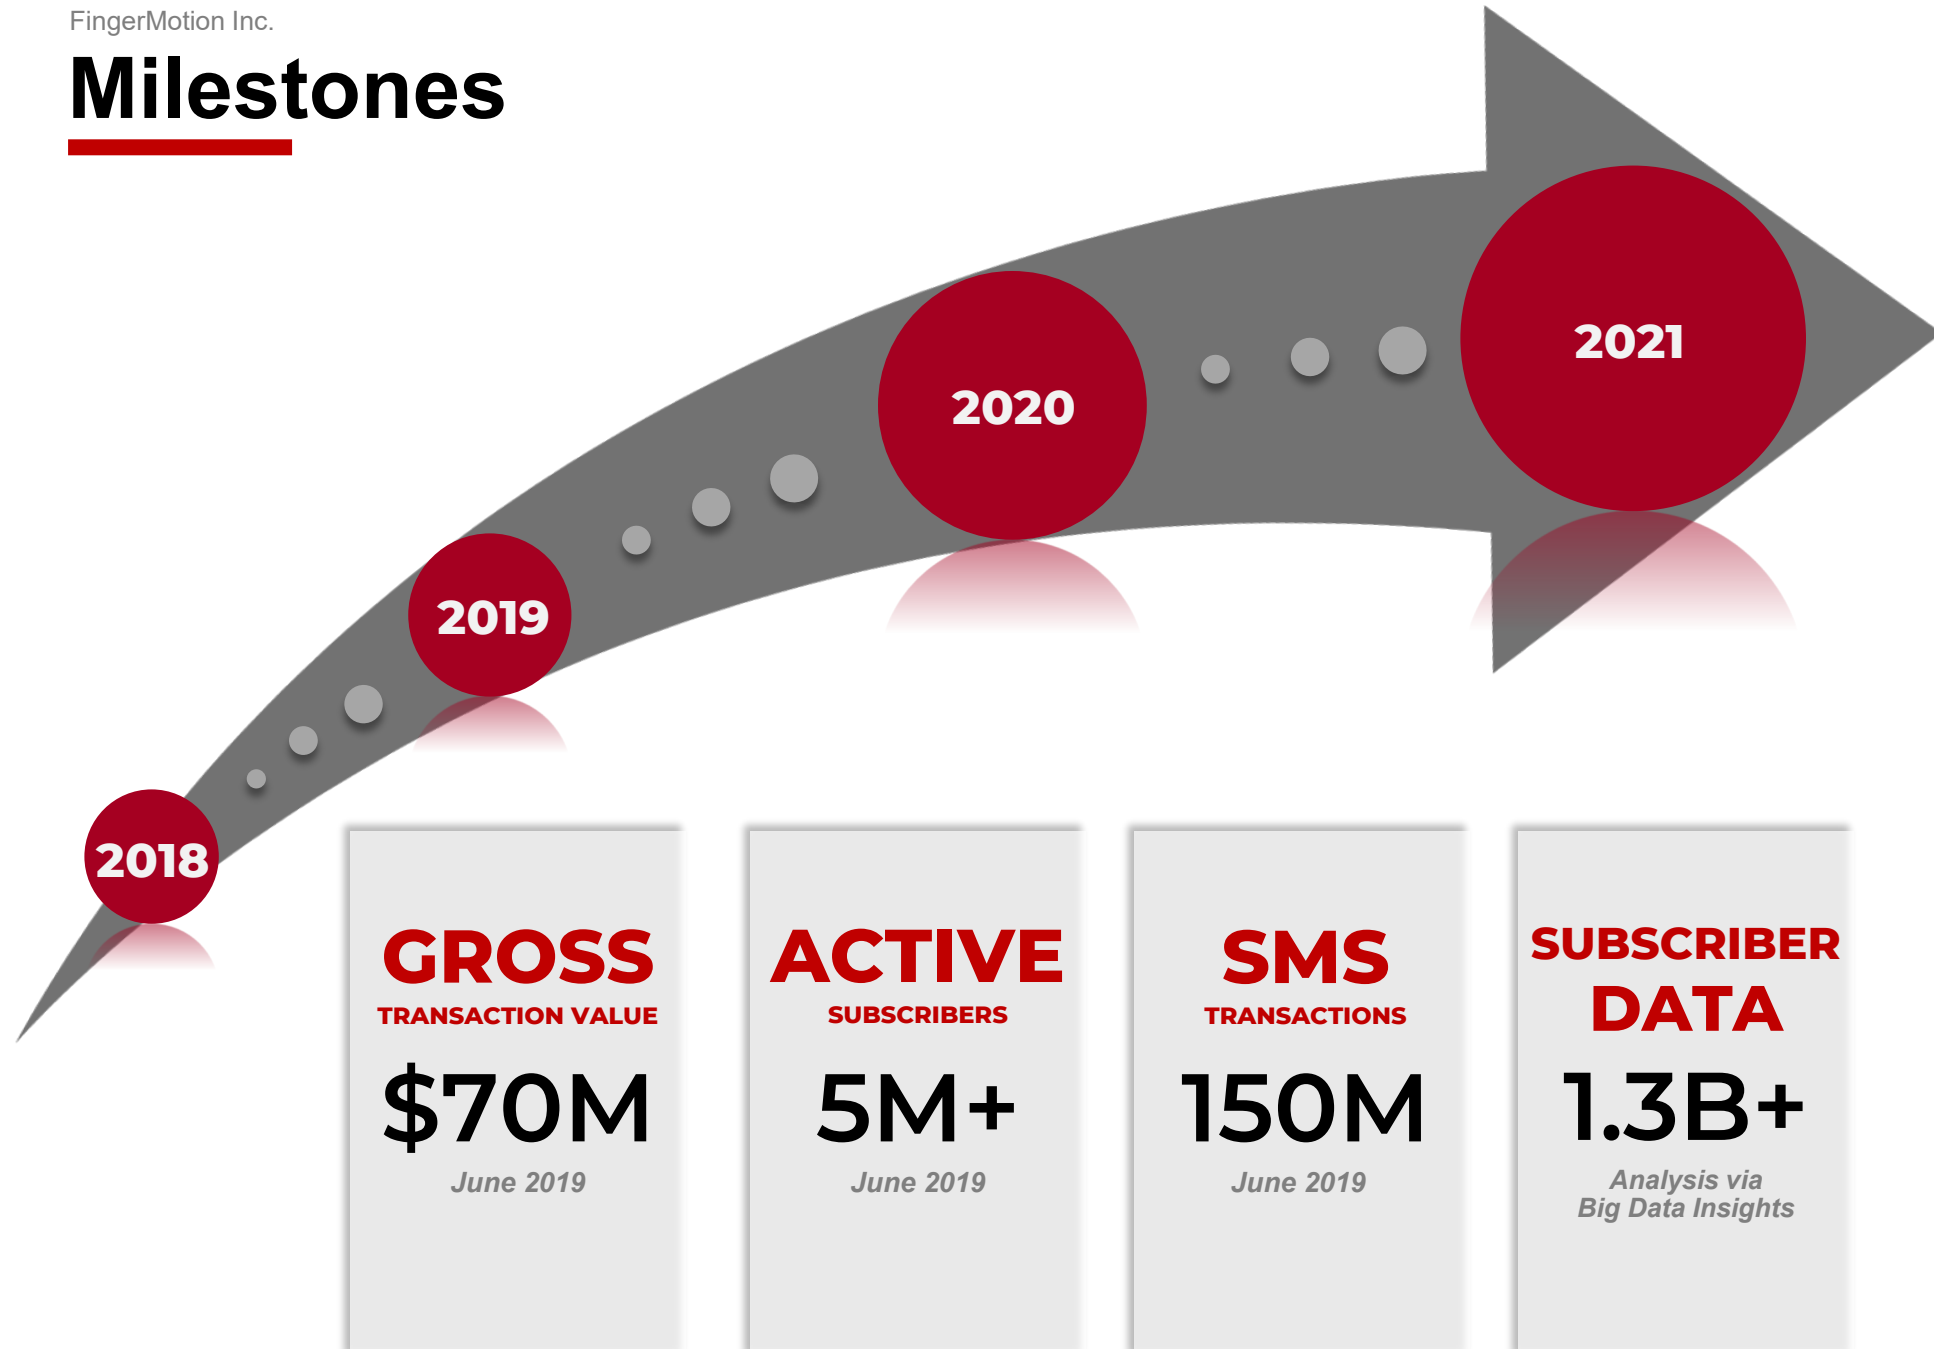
FingerMotion Inc.

Milestones

2018

2019

2020

2021

GROSS
TRANSACTION VALUE
$70M
June 2019

ACTIVE
SUBSCRIBERS
5M+
June 2019

SMS
TRANSACTIONS
150M
June 2019

SUBSCRIBER DATA
1.3B+
Analysis via Big Data Insights